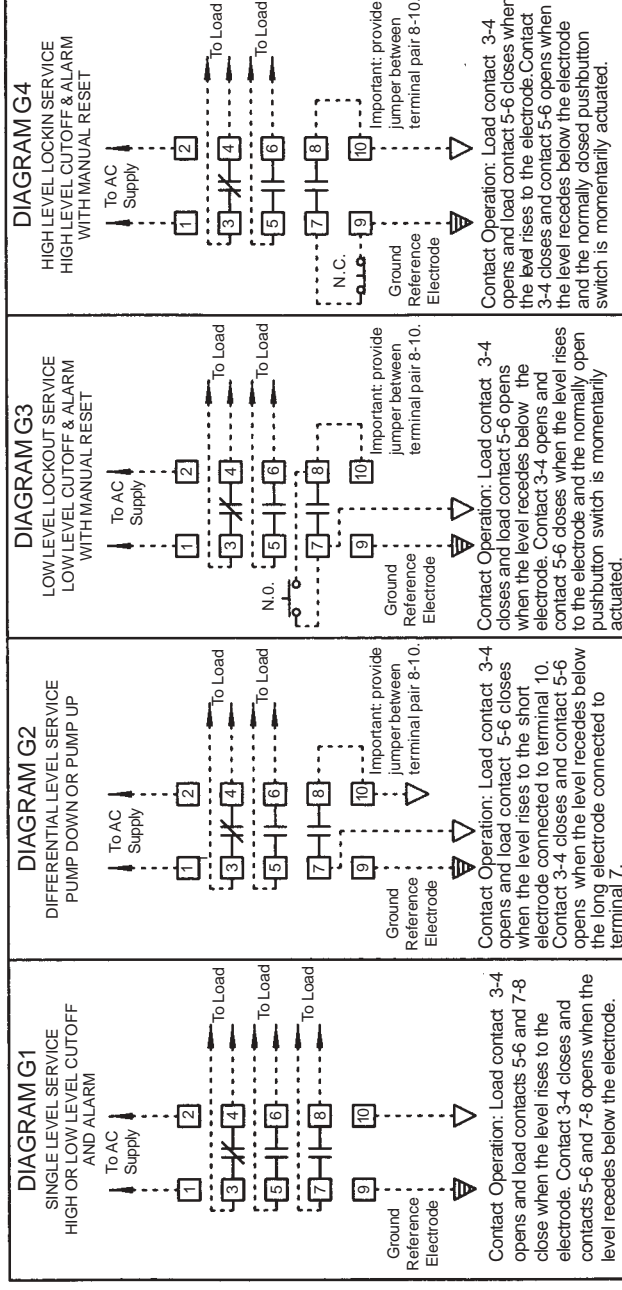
DIAGRAM G1
SINGLE LEVEL SERVICE
HIGH OR LOW LEVEL CUTOFF AND ALARM

To AC Supply

1 2
3 4 To Load
5 6 To Load
7 8 To Load
9 10

Ground Reference Electrode

Contact Operation: Load contact 3-4 opens and load contacts 5-6 and 7-8 close when the level rises to the electrode. Contact 3-4 closes and contacts 5-6 and 7-8 opens when the level recedes below the electrode.

DIAGRAM G2
DIFFERENTIAL LEVEL SERVICE
PUMP DOWN OR PUMP UP

To AC Supply

1 2
3 4 To Load
5 6 To Load
7 8
9 10

Important: provide jumper between terminal pair 8-10.

Ground Reference Electrode

Contact Operation: Load contact 3-4 opens and load contact 5-6 closes when the level rises to the short electrode connected to terminal 10. Contact 3-4 closes and contact 5-6 opens when the level recedes below the long electrode connected to terminal 7.

DIAGRAM G3
LOW LEVEL LOCKOUT SERVICE
LOW LEVEL CUTOFF & ALARM
WITH MANUAL RESET

To AC Supply

1 2
3 4 To Load
5 6 To Load
7 8
9 10

N.O.

Important: provide jumper between terminal pair 8-10.

Ground Reference Electrode

Contact Operation: Load contact 3-4 closes and load contact 5-6 opens when the level recedes below the electrode. Contact 3-4 opens and contact 5-6 closes when the level rises to the electrode and the normally open pushbutton switch is momentarily actuated.

DIAGRAM G4
HIGH LEVEL LOCKIN SERVICE
HIGH LEVEL CUTOFF & ALARM
WITH MANUAL RESET

To AC Supply

1 2
3 4 To Load
5 6 To Load
7 8
9 10

N.C.

Important: provide jumper between terminal pair 8-10.

Ground Reference Electrode

Contact Operation: Load contact 3-4 opens and load contact 5-6 closes when the level rises to the electrode.Contact 3-4 closes and contact 5-6 opens when the level recedes below the electrode and the normally closed pushbutton switch is momentarily actuated.